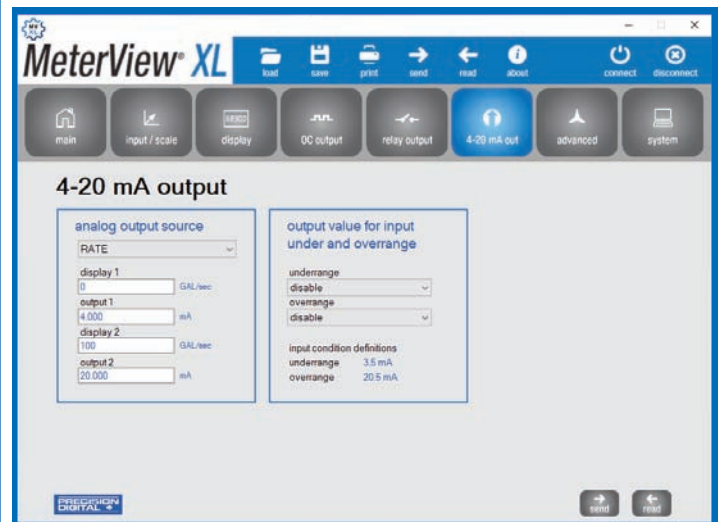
MeterView® XL

load save print send read about connect disconnect

main input / scale display OC output relay output 4-20 mA out advanced system

4-20 mA output

analog output source
RATE
display 1
0 GAL/sec
output 1
4.000 mA
display 2
100 GAL/sec
output 2
20.000 mA

output value for input under and overrange
underrange
disable
overrange
disable

input condition definitions
underrange 3.5 mA
overrange 20.5 mA

PRECISION DIGITAL

send read